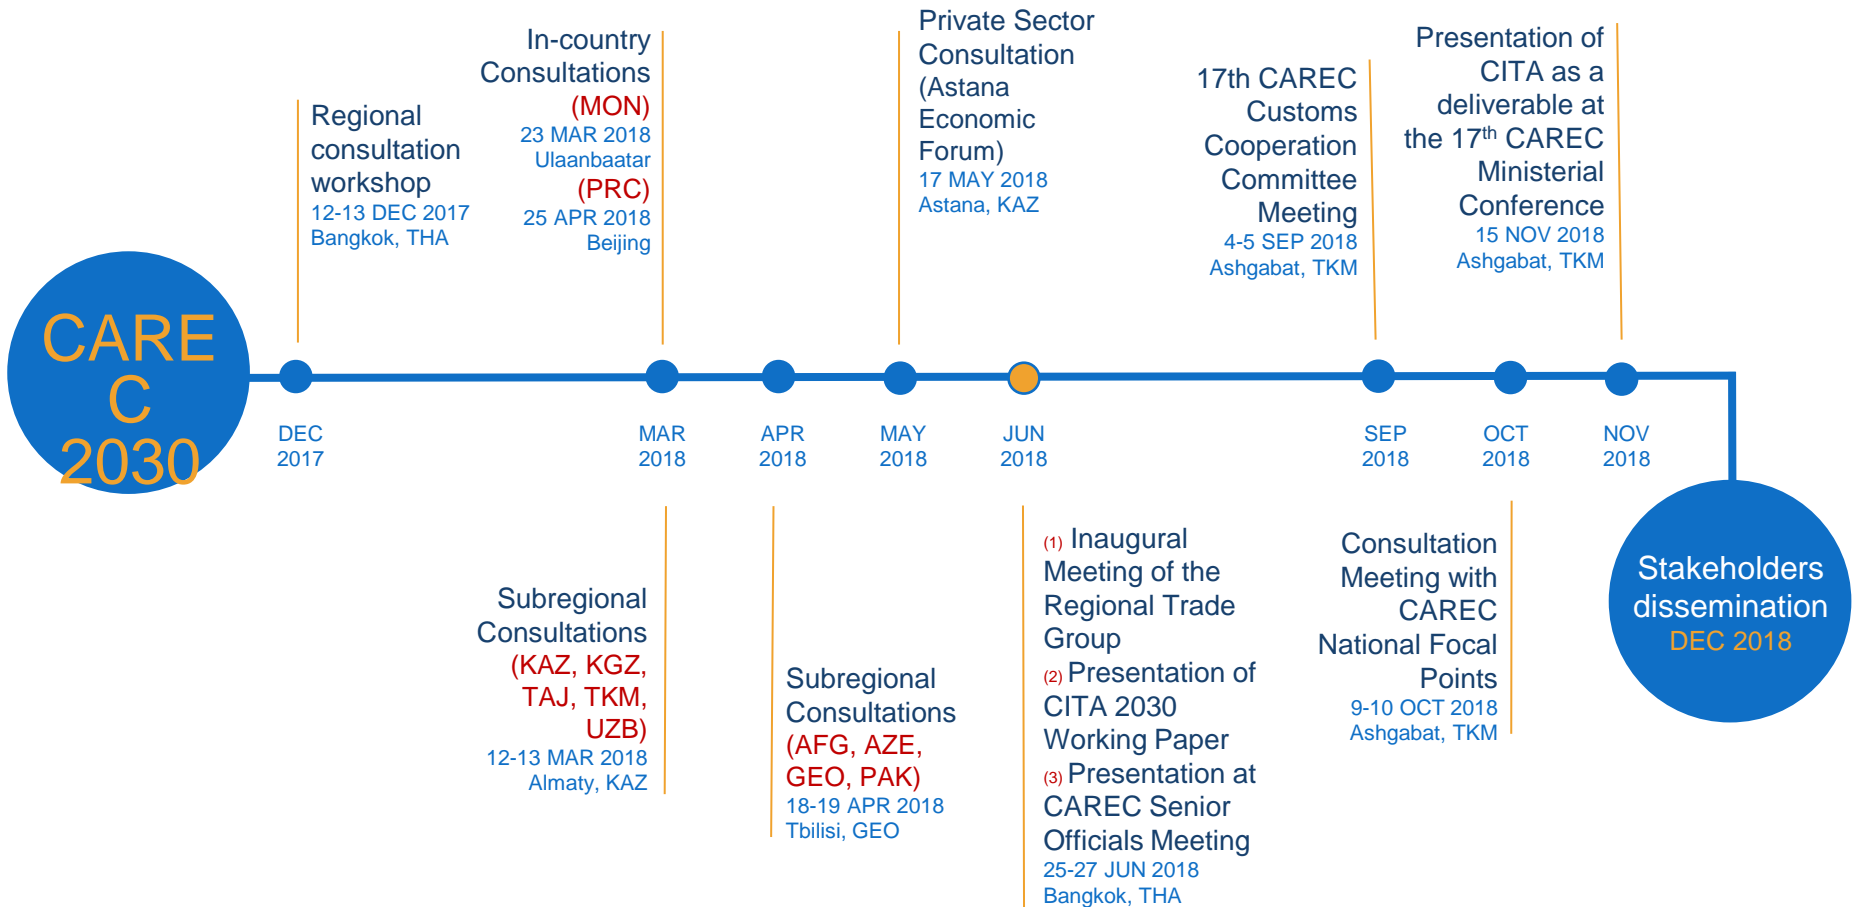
CAREC 2030

Regional consultation workshop
12-13 DEC 2017
Bangkok, THA

In-country Consultations
(MON)
23 MAR 2018
Ulaanbaatar
(PRC)
25 APR 2018
Beijing

Private Sector Consultation (Astana Economic Forum)
17 MAY 2018
Astana, KAZ

17th CAREC Customs Cooperation Committee Meeting
4-5 SEP 2018
Ashgabat, TKM

Presentation of CITA as a deliverable at the 17$^{th}$ CAREC Ministerial Conference
15 NOV 2018
Ashgabat, TKM

DEC 2017

MAR 2018

APR 2018

MAY 2018

JUN 2018

SEP 2018

OCT 2018

NOV 2018

Subregional Consultations
(KAZ, KGZ, TAJ, TKM, UZB)
12-13 MAR 2018
Almaty, KAZ

Subregional Consultations
(AFG, AZE, GEO, PAK)
18-19 APR 2018
Tbilisi, GEO

(1) Inaugural Meeting of the Regional Trade Group
(2) Presentation of CITA 2030 Working Paper
(3) Presentation at CAREC Senior Officials Meeting
25-27 JUN 2018
Bangkok, THA

Consultation Meeting with CAREC National Focal Points
9-10 OCT 2018
Ashgabat, TKM

Stakeholders dissemination
DEC 2018